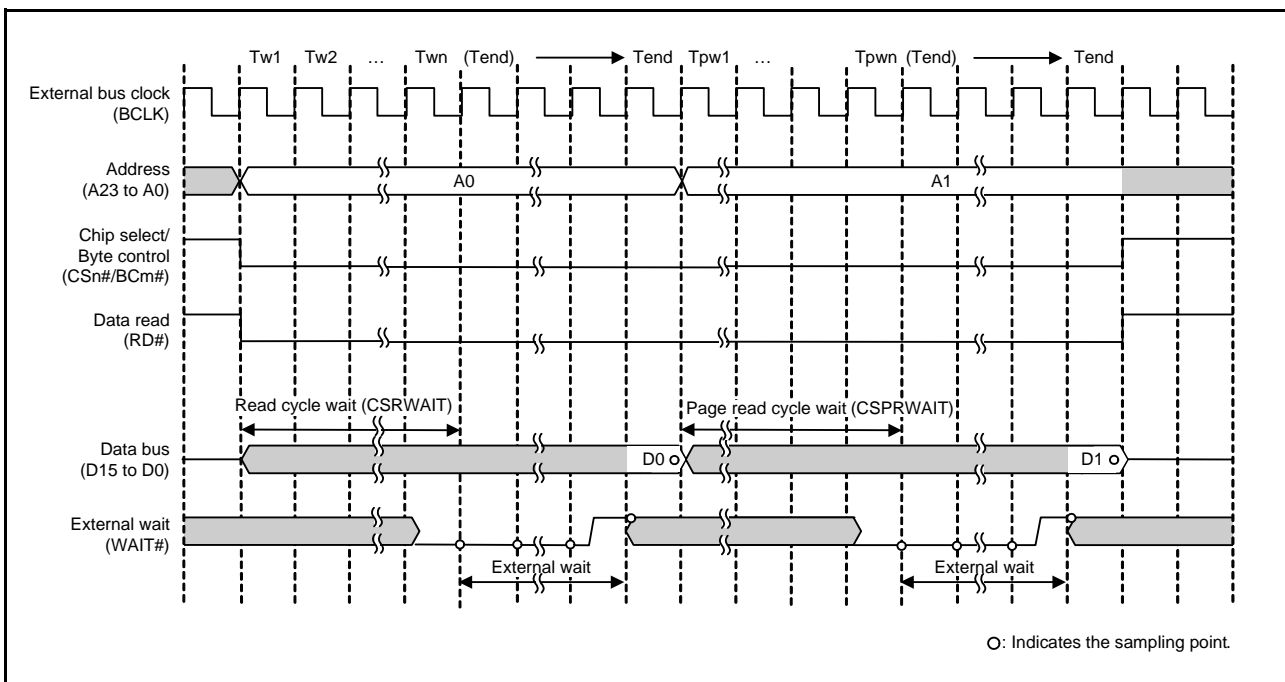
Tw1 Tw2 … Twn (Tend) Tend Tpw1 … Tpwn (Tend) Tend

External bus clock (BCLK)

Address (A23 to A0)

A0

A1

Chip select/ Byte control (CSn#/BCm#)

Data read (RD#)

Read cycle wait (CSRWAIT)

Page read cycle wait (CSPRWAIT)

Data bus (D15 to D0)

D0

D1

External wait (WAIT#)

External wait

External wait

○: Indicates the sampling point.